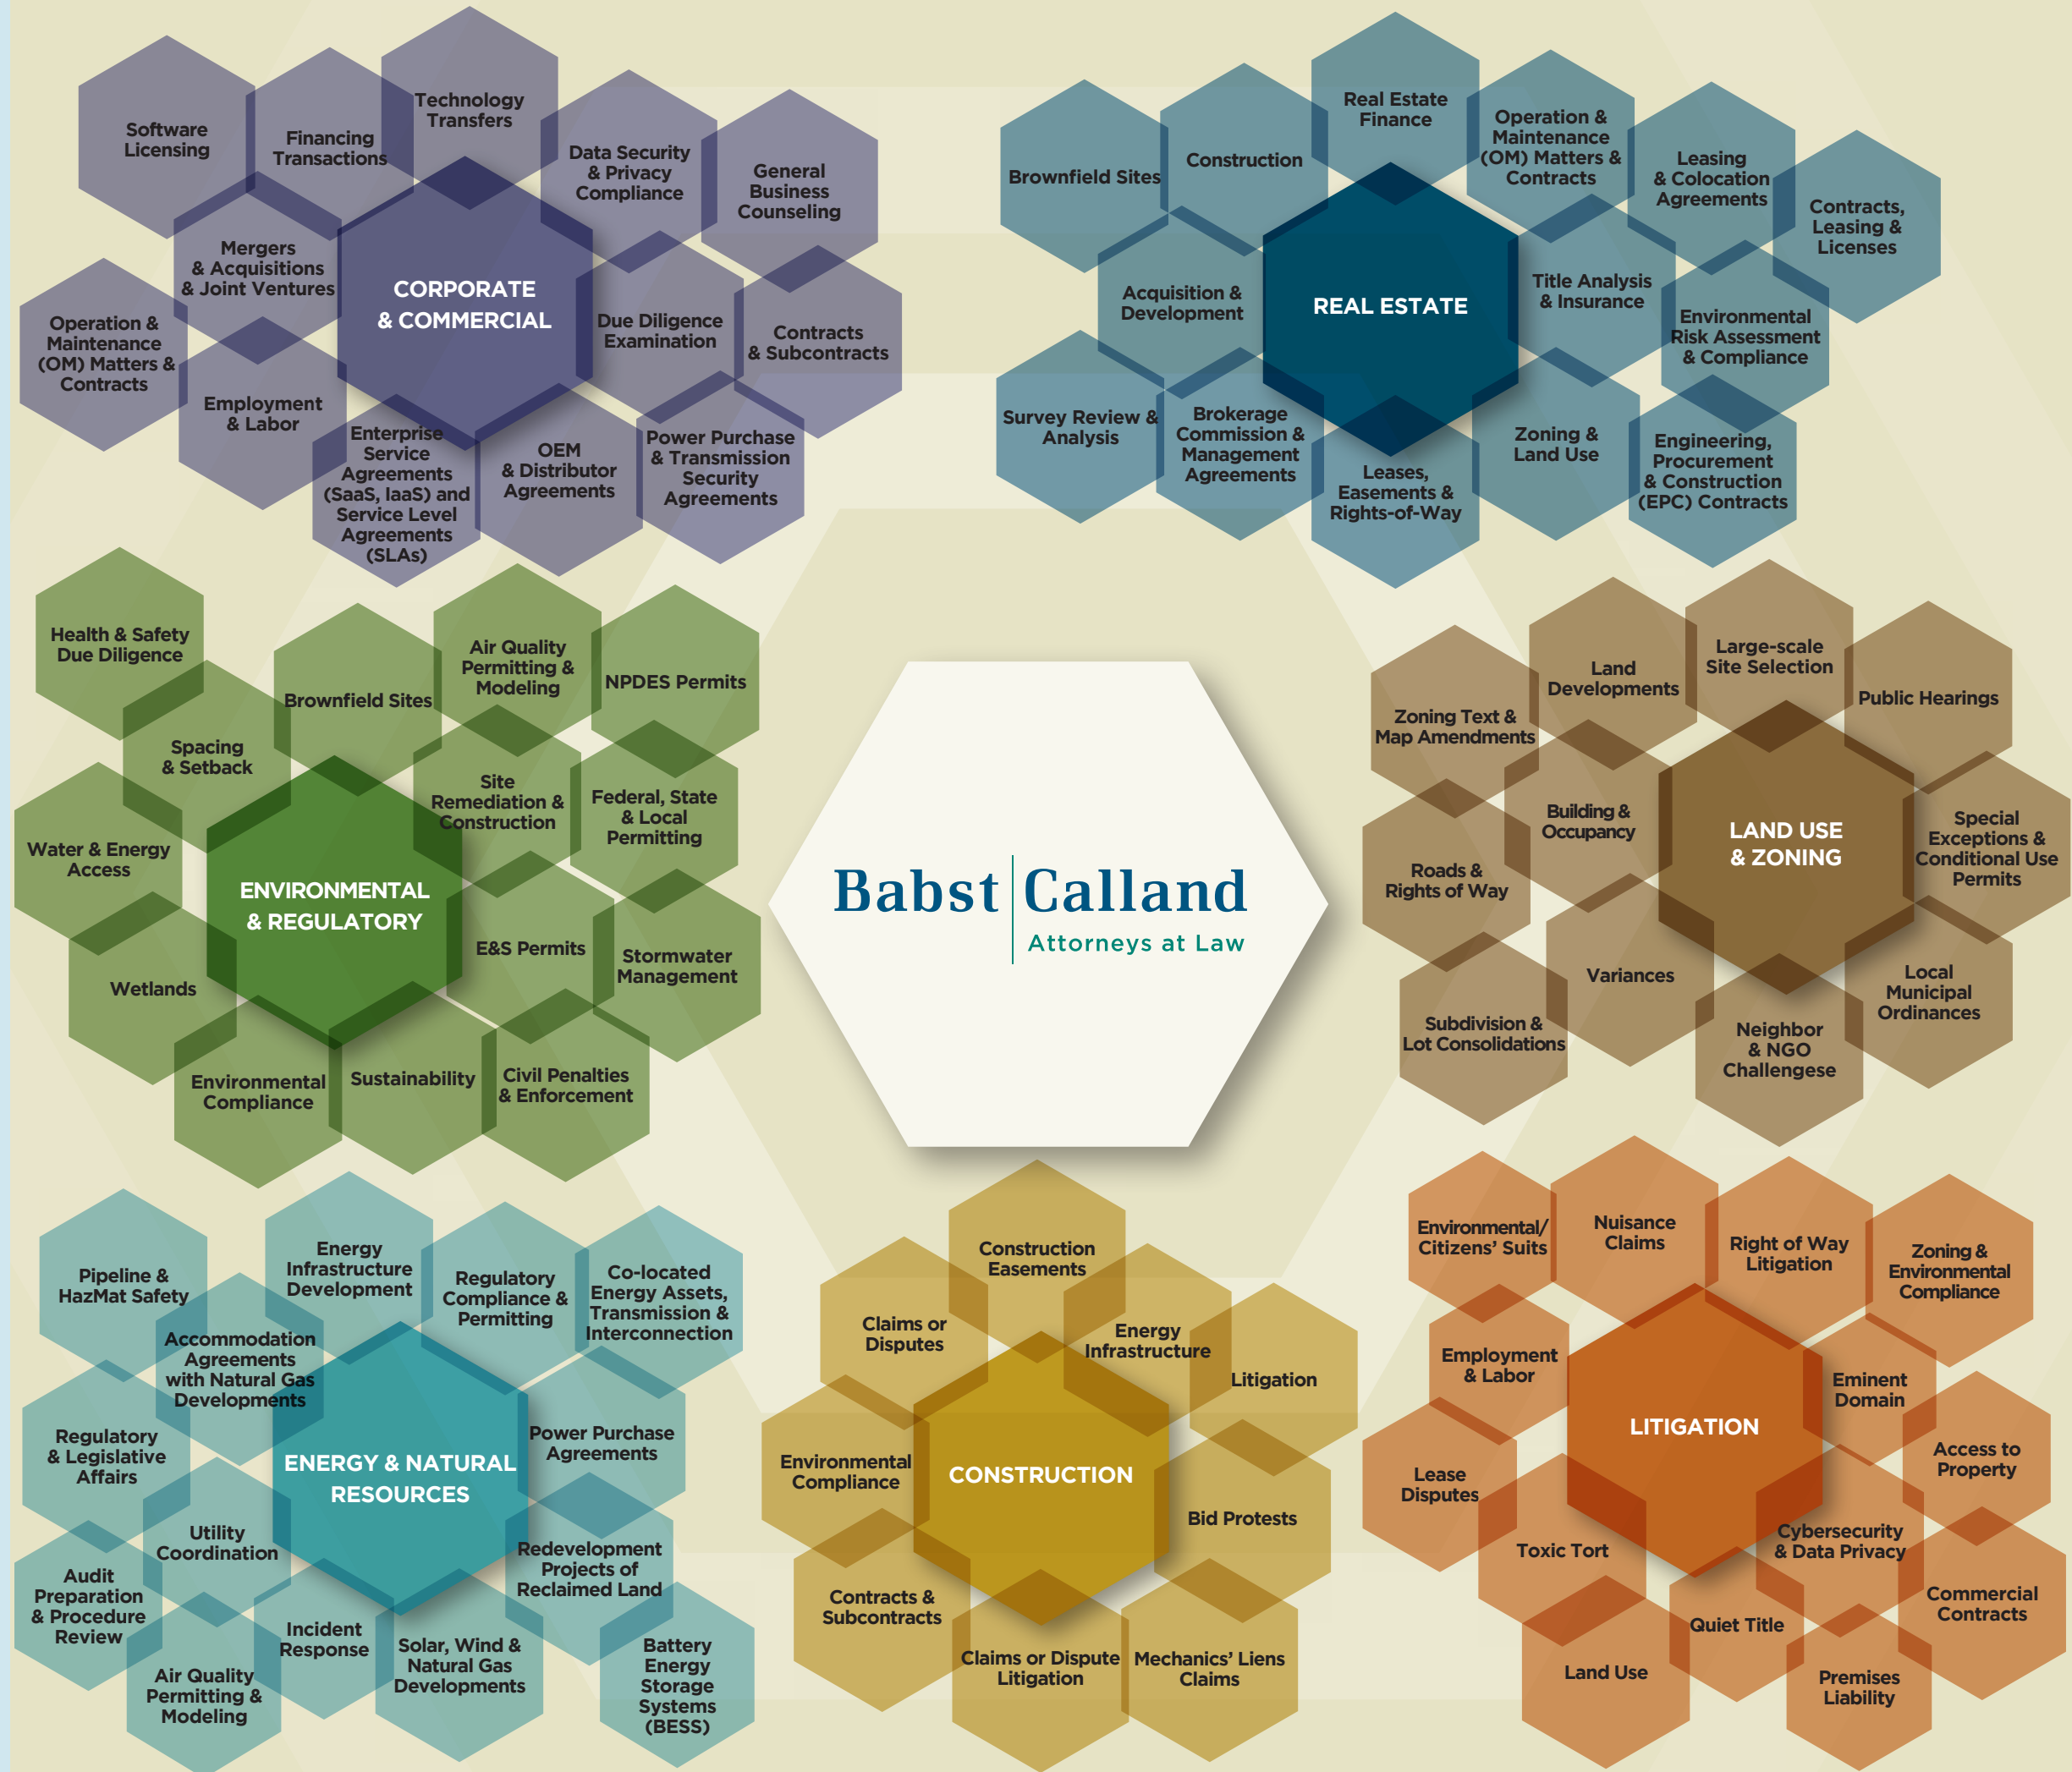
Software Licensing

Financing Transactions

Technology Transfers

Data Security & Privacy Compliance

General Business Counseling

Mergers & Acquisitions & Joint Ventures

CORPORATE & COMMERCIAL

Due Diligence Examination

Contracts & Subcontracts

Operation & Maintenance (OM) Matters & Contracts

Employment & Labor

Enterprise Service Agreements (SaaS, IaaS) and Service Level Agreements (SLAs)

OEM & Distributor Agreements

Power Purchase & Transmission Security Agreements

Brownfield Sites

Construction

Real Estate Finance

Operation & Maintenance (OM) Matters & Contracts

Leasing & Colocation Agreements

Contracts, Leasing & Licenses

Acquisition & Development

REAL ESTATE

Title Analysis & Insurance

Environmental Risk Assessment & Compliance

Survey Review & Analysis

Brokerage Commission & Management Agreements

Leases, Easements & Rights-of-Way

Zoning & Land Use

Engineering, Procurement & Construction (EPC) Contracts

Health & Safety Due Diligence

Brownfield Sites

Air Quality Permitting & Modeling

NPDES Permits

Spacing & Setback

Site Remediation & Construction

Federal, State & Local Permitting

Water & Energy Access

ENVIRONMENTAL & REGULATORY

E&S Permits

Stormwater Management

Wetlands

Environmental Compliance

Sustainability

Civil Penalties & Enforcement

Babst | Calland
Attorneys at Law

Land Developments

Large-scale Site Selection

Public Hearings

Zoning Text & Map Amendments

Building & Occupancy

LAND USE & ZONING

Special Exceptions & Conditional Use Permits

Roads & Rights of Way

Variances

Local Municipal Ordinances

Subdivision & Lot Consolidations

Neighbor & NGO Challengese

Pipeline & HazMat Safety

Energy Infrastructure Development

Regulatory Compliance & Permitting

Co-located Energy Assets, Transmission & Interconnection

Accommodation Agreements with Natural Gas Developments

Regulatory & Legislative Affairs

ENERGY & NATURAL RESOURCES

Power Purchase Agreements

Utility Coordination

Redevelopment Projects of Reclaimed Land

Audit Preparation & Procedure Review

Incident Response

Solar, Wind & Natural Gas Developments

Battery Energy Storage Systems (BESS)

Air Quality Permitting & Modeling

Construction Easements

Claims or Disputes

Energy Infrastructure

Litigation

Environmental Compliance

CONSTRUCTION

Bid Protests

Contracts & Subcontracts

Claims or Dispute Litigation

Mechanics' Liens Claims

Environmental/ Citizens' Suits

Nuisance Claims

Right of Way Litigation

Zoning & Environmental Compliance

Employment & Labor

LITIGATION

Eminent Domain

Access to Property

Lease Disputes

Toxic Tort

Cybersecurity & Data Privacy

Commercial Contracts

Quiet Title

Land Use

Premises Liability